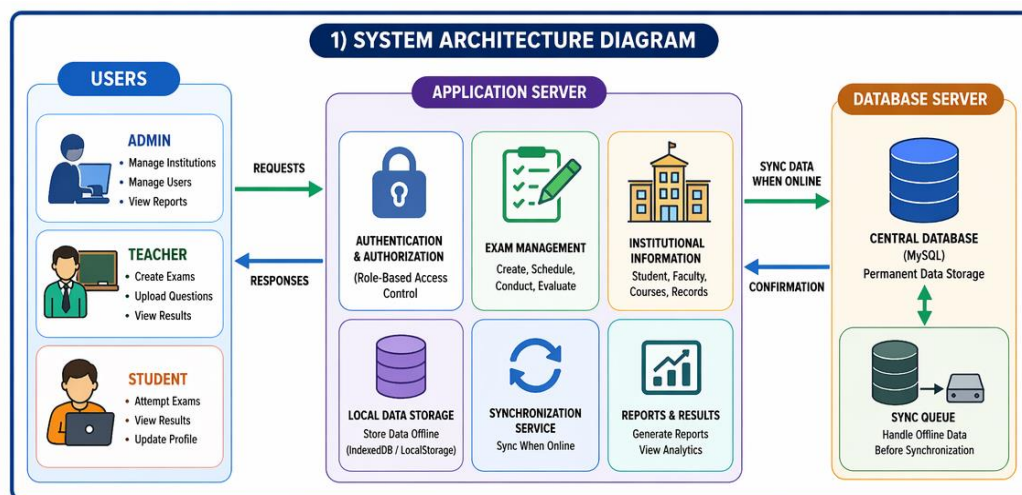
1) SYSTEM ARCHITECTURE DIAGRAM

USERS

ADMIN
• Manage Institutions
• Manage Users
• View Reports

TEACHER
• Create Exams
• Upload Questions
• View Results

STUDENT
• Attempt Exams
• View Results
• Update Profile

REQUESTS

RESPONSES

APPLICATION SERVER

AUTHENTICATION & AUTHORIZATION
(Role-Based Access Control

EXAM MANAGEMENT
Create, Schedule, Conduct, Evaluate

INSTITUTIONAL INFORMATION
Student, Faculty, Courses, Records

LOCAL DATA STORAGE
Store Data Offline
(IndexedDB / LocalStorage)

SYNCHRONIZATION SERVICE
Sync When Online

REPORTS & RESULTS
Generate Reports
View Analytics

SYNC DATA WHEN ONLINE

CONFIRMATION

DATABASE SERVER

CENTRAL DATABASE
(MySQL)
Permanent Data Storage

SYNC QUEUE
Handle Offline Data
Before Synchronization